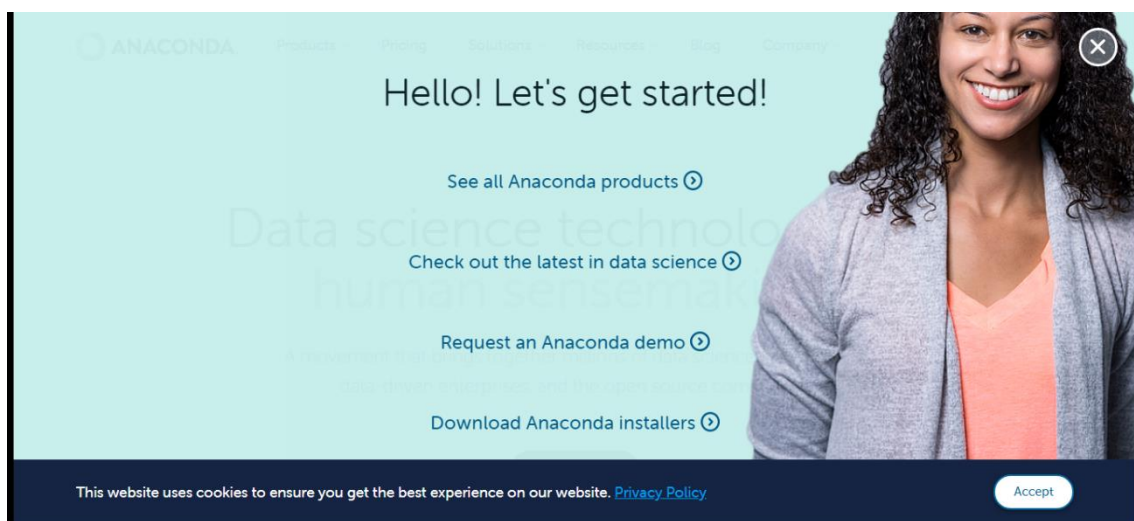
ANACONDA Products Pricing Solutions Resources Blog Company

Hello! Let's get started!

See all Anaconda products

Data science technolo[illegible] human sensemak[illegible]

Check out the latest in data science

Request an Anaconda demo

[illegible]

Download Anaconda installers

This website uses cookies to ensure you get the best experience on our website. Privacy Policy

Accept